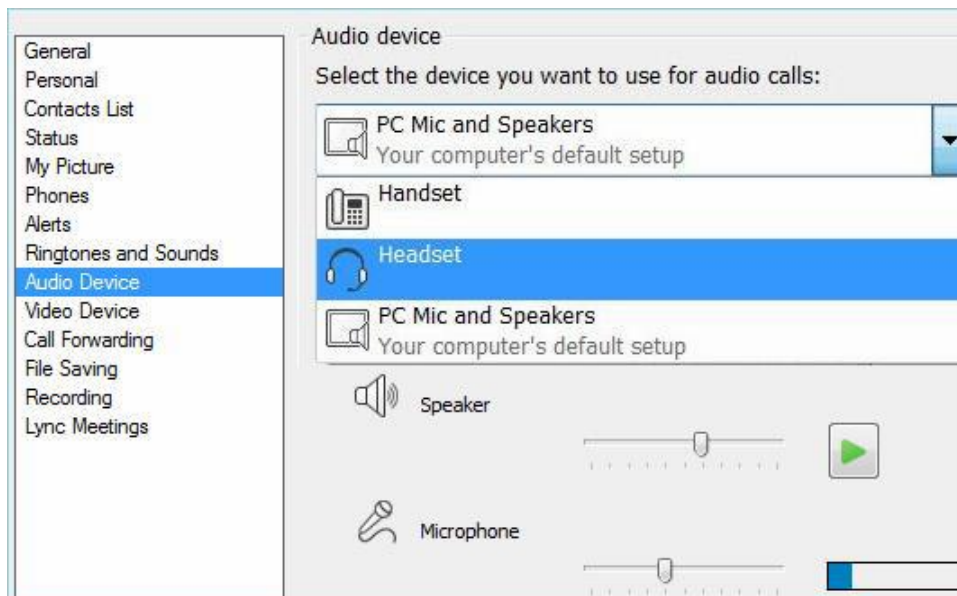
General
Personal
Contacts List
Status
My Picture
Phones
Alerts
Ringtones and Sounds
Audio Device
Video Device
Call Forwarding
File Saving
Recording
Lync Meetings

Audio device

Select the device you want to use for audio calls:

PC Mic and Speakers
Your computer's default setup

Handset

Headset

PC Mic and Speakers
Your computer's default setup

Speaker

Microphone